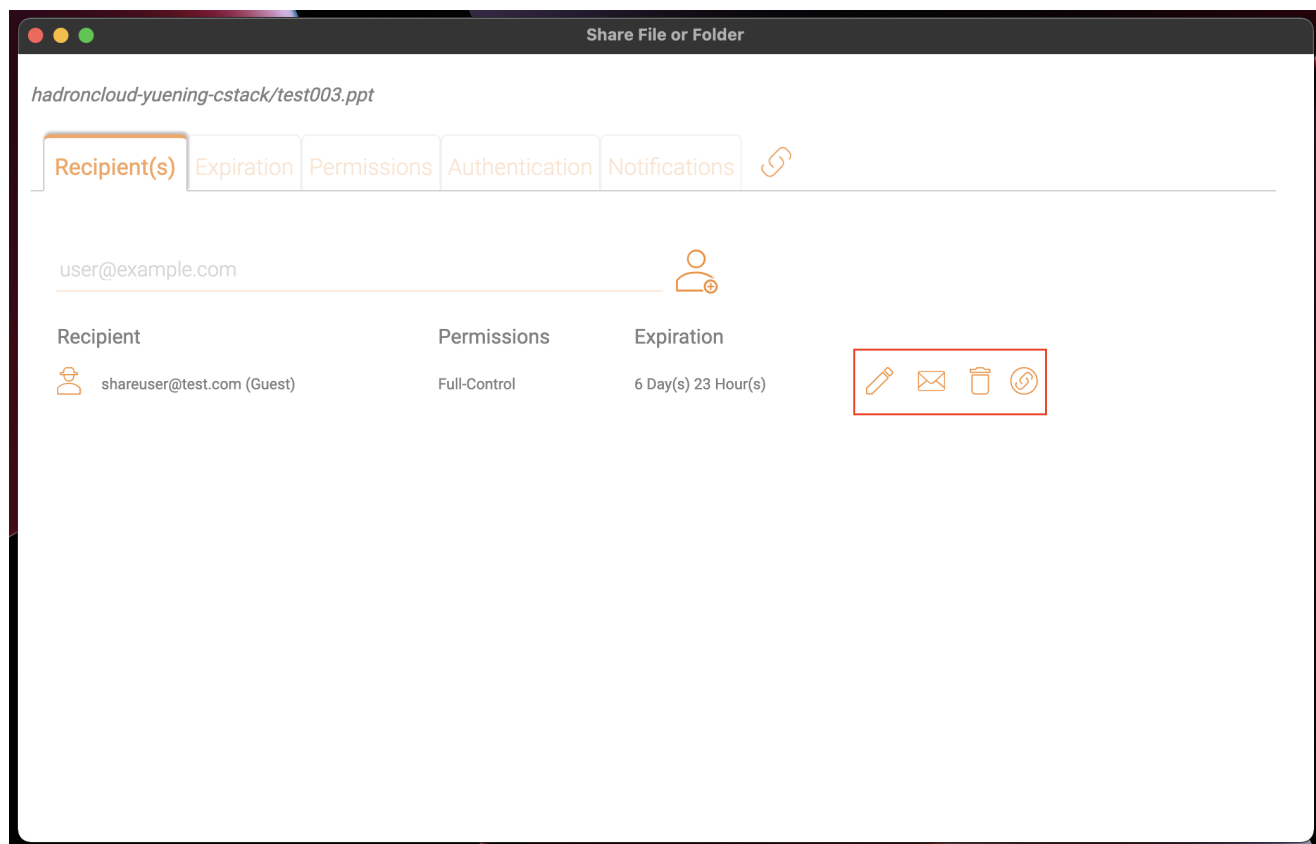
Share File or Folder

hadroncloud-yuening-cstack/test003.ppt

Recipient(s) Expiration Permissions Authentication Notifications

user@example.com

| Recipient | Permissions | Expiration |
|---|---|---|
| shareuser@test.com (Guest) | Full-Control | 6 Day(s) 23 Hour(s) |